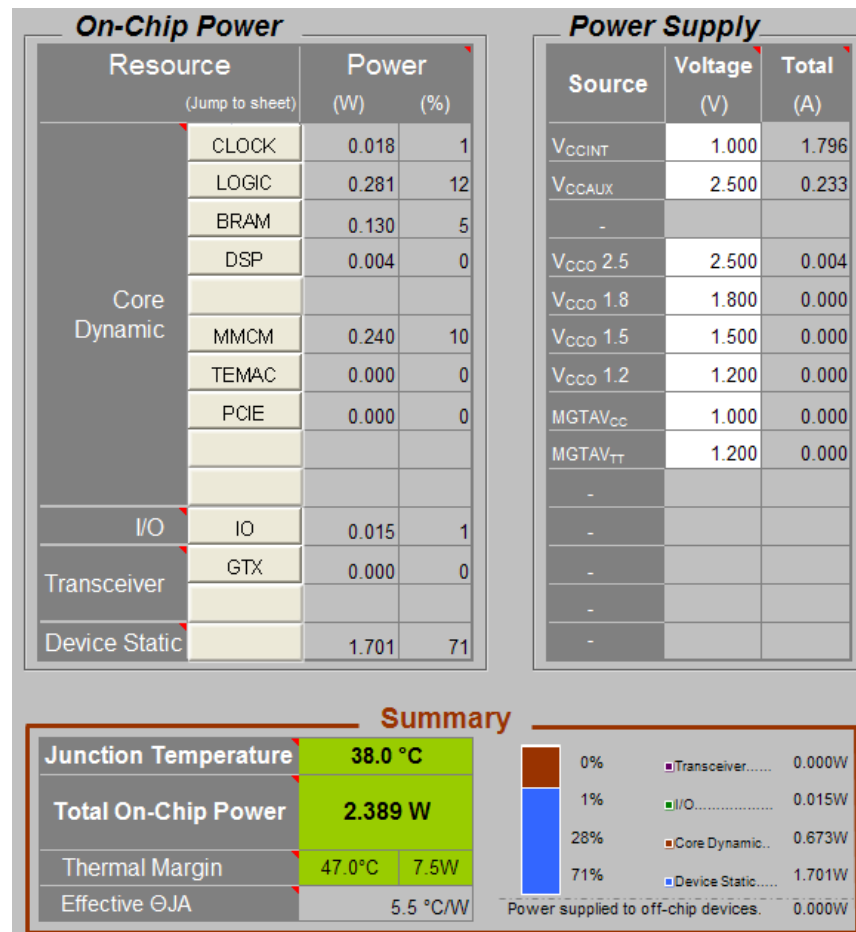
On-Chip Power

| Resource (Jump to sheet) | | Power (W) | (%) |
|---|---|---|---|
| Core Dynamic | CLOCK | 0.018 | 1 |
| | LOGIC | 0.281 | 12 |
| | BRAM | 0.130 | 5 |
| | DSP | 0.004 | 0 |
| | | | |
| | MMCM | 0.240 | 10 |
| | TEMAC | 0.000 | 0 |
| | PCIE | 0.000 | 0 |
| | | | |
| | | | |
| I/O | IO | 0.015 | 1 |
| Transceiver | GTX | 0.000 | 0 |
| | | | |
| Device Static | | 1.701 | 71 |

Power Supply

| Source | Voltage (V) | Total (A) |
|---|---|---|
| $V_{CCINT}$ | 1.000 | 1.796 |
| $V_{CCAUX}$ | 2.500 | 0.233 |
| - | | |
| $V_{CCO}$ 2.5 | 2.500 | 0.004 |
| $V_{CCO}$ 1.8 | 1.800 | 0.000 |
| $V_{CCO}$ 1.5 | 1.500 | 0.000 |
| $V_{CCO}$ 1.2 | 1.200 | 0.000 |
| $MGTAV_{CC}$ | 1.000 | 0.000 |
| $MGTAV_{TT}$ | 1.200 | 0.000 |
| - | | |
| - | | |
| - | | |
| - | | |
| - | | |

Summary

| | | |
|---|---|---|
| Junction Temperature | 38.0 °C | |
| Total On-Chip Power | 2.389 W | |
| Thermal Margin | 47.0°C | 7.5W |
| Effective ΘJA | 5.5 °C/W | |

0% Transceiver...... 0.000W
1% I/O................ 0.015W
28% Core Dynamic.. 0.673W
71% Device Static..... 1.701W
Power supplied to off-chip devices. 0.000W